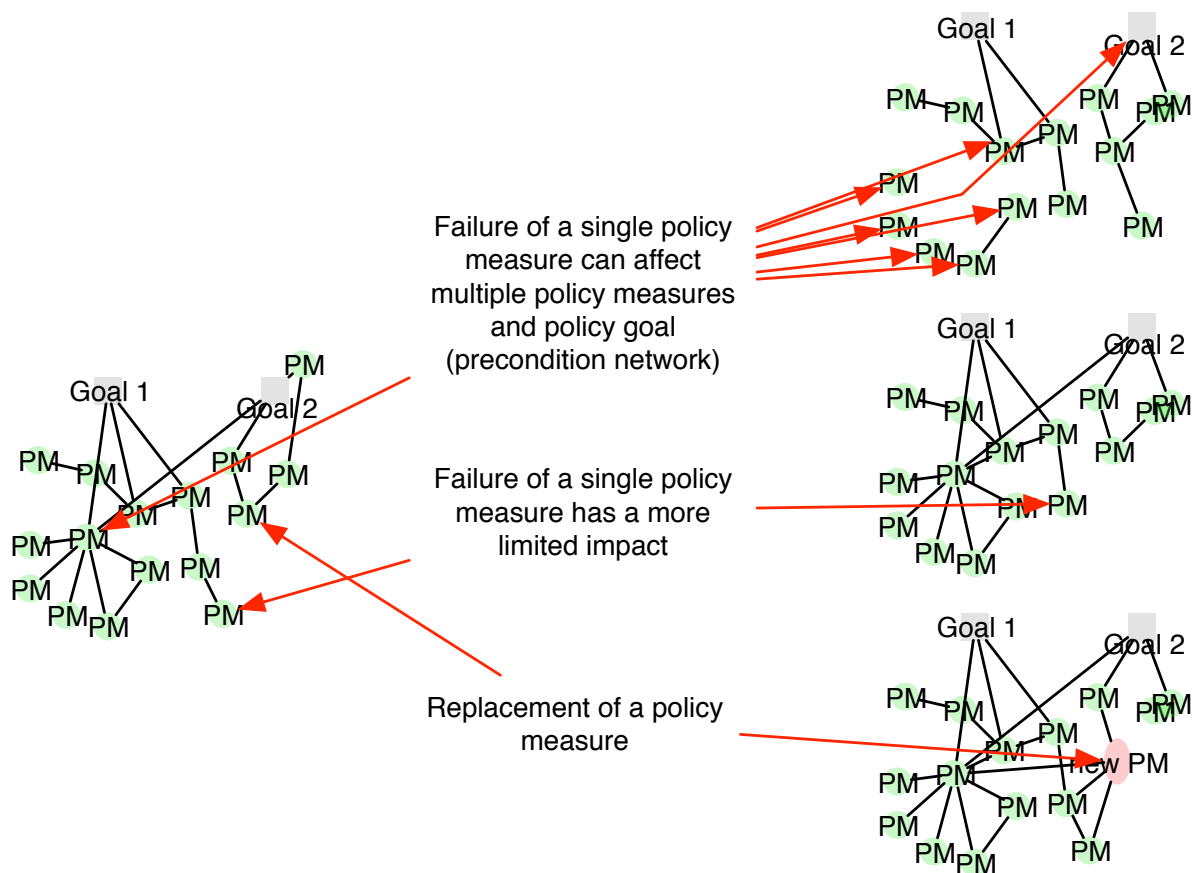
Goal 1
Goal 2
PM
PM
PM
PM
PM
PM
PM
PM
PM
PM
PM
PM
PM
PM

Failure of a single policy measure can affect multiple policy measures and policy goal (precondition network)

Goal 1
Goal 2
PM
PM
PM
PM
PM
PM
PM
PM
PM
PM
PM
PM
PM
PM

Failure of a single policy measure has a more limited impact

Goal 1
Goal 2
PM
PM
PM
PM
PM
PM
PM
PM
PM
PM
PM
PM
PM
PM
PM
PM
PM

Replacement of a policy measure

Goal 1
Goal 2
PM
PM
PM
PM
PM
PM
PM
PM
PM
PM
PM
PM
PM
PM
PM
new PM